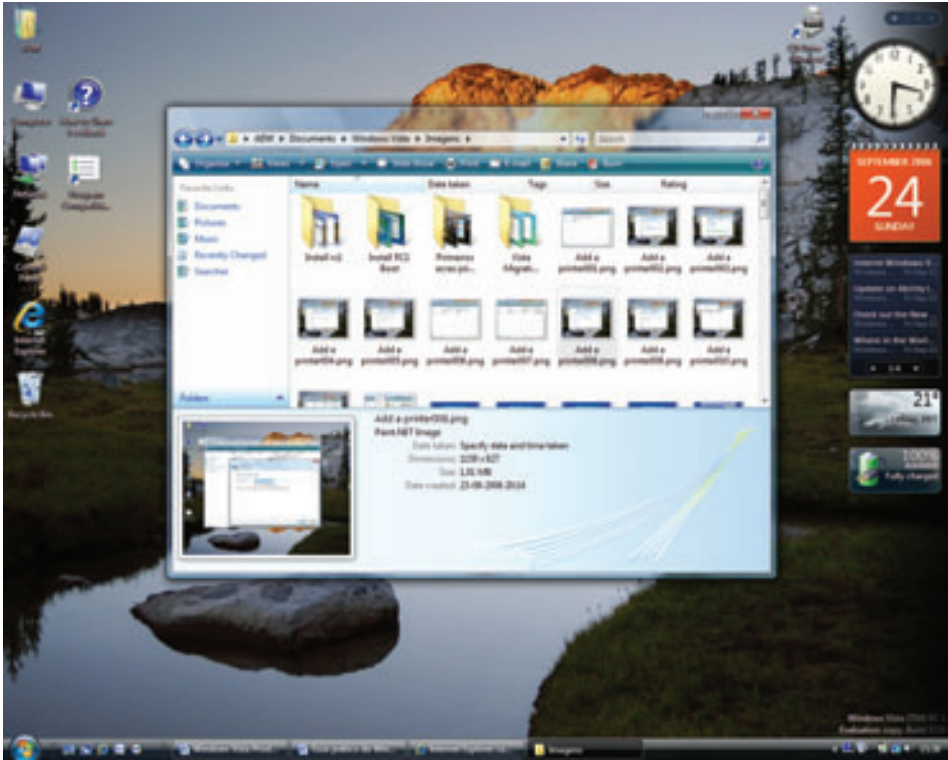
ABW ▸ Documents ▸ Windows Vista ▸ Imagens ▸

Search

Organize ▾ Views ▾ Open ▾ Slide Show Print E-mail Share Burn

Favorite Links
Documents
Pictures
Music
Recently Changed
Searches

Folders

Name
Date taken
Tags
Size
Rating

Install rc1
Install RC1 Boot
Primeiros acces pri...
Vista Migrati...
Add a printer001.png
Add a printer002.png
Add a printer003.png
Add a printer004.png
Add a printer005.png
Add a printer006.png
Add a printer007.png
Add a printer008.png
Add a printer009.png
Add a printer010.png

Add a printer008.png
Paint.NET Image
Date taken: Specify date and time taken
Dimensions: 1239 x 927
Size: 1,01 MB
Date created: 23-08-2006 20:14

SEPTEMBER 2006
24
SUNDAY

21°

100%
Fully charged

Imagens

Windows Vista
Evaluation copy. Build